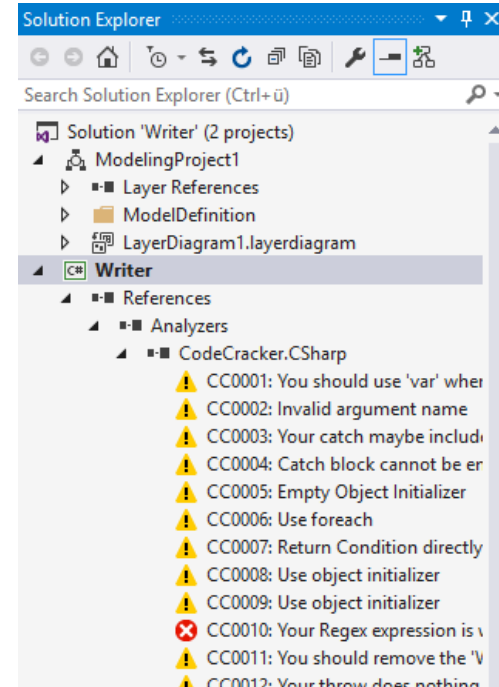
Solution Explorer

Search Solution Explorer (Ctrl+ü)

Solution 'Writer' (2 projects)
ModelingProject1
Layer References
ModelDefinition
LayerDiagram1.layerdiagram
Writer
References
Analyzers
CodeCracker.CSharp
CC0001: You should use 'var' wher
CC0002: Invalid argument name
CC0003: Your catch maybe includ
CC0004: Catch block cannot be er
CC0005: Empty Object Initializer
CC0006: Use foreach
CC0007: Return Condition directly
CC0008: Use object initializer
CC0009: Use object initializer
CC0010: Your Regex expression is
CC0011: You should remove the 'V
CC0012: Your throw does nothing